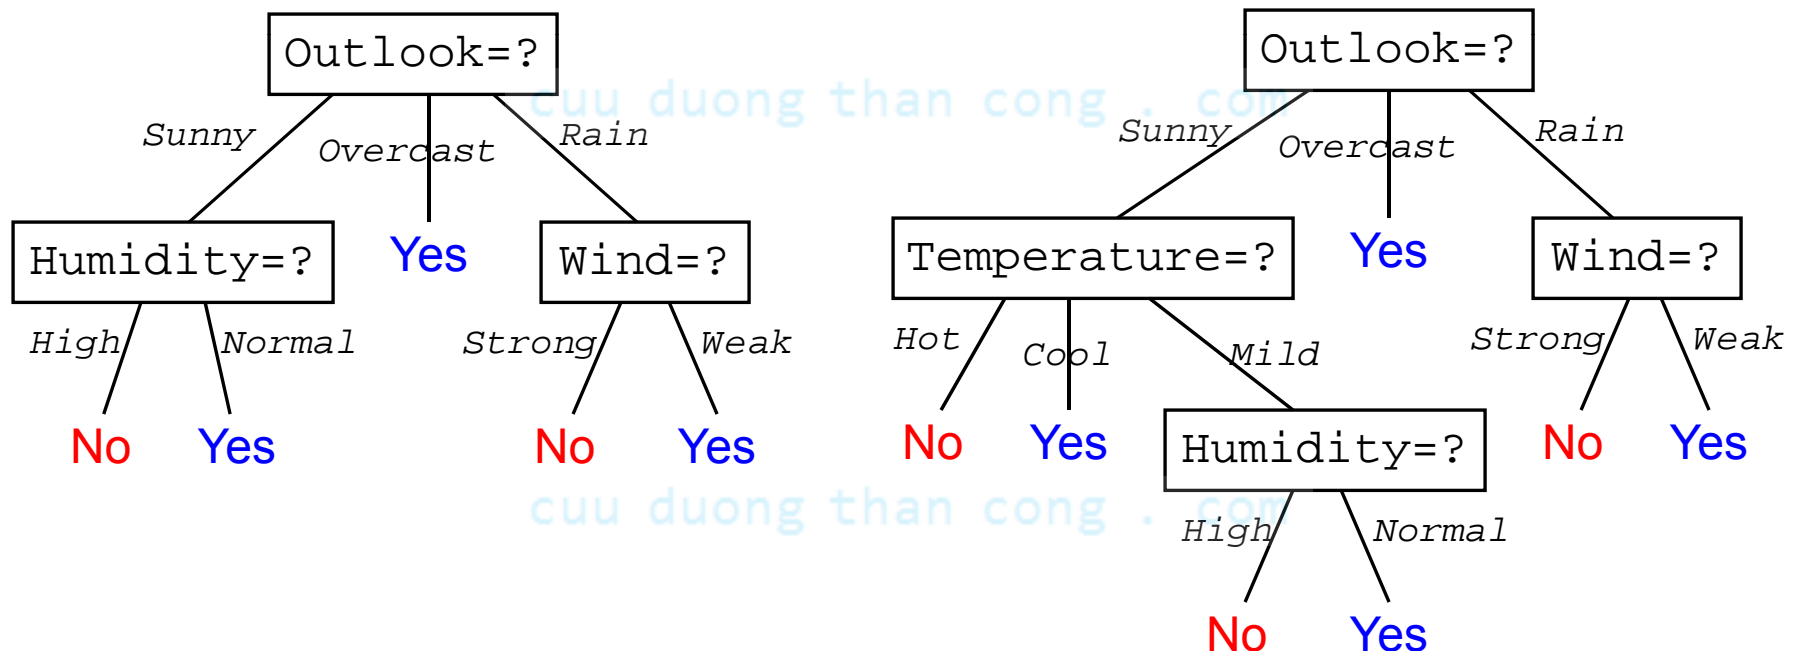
Outlook=?

Sunny Overcast Rain

Humidity=? Yes Wind=?

High Normal Strong Weak

No Yes No Yes

cuu duong than cong . com

Outlook=?

Sunny Overcast Rain

Temperature=? Yes Wind=?

Hot Cool Mild Strong Weak

No Yes Humidity=? No Yes

High Normal

No Yes

cuu duong than cong . com